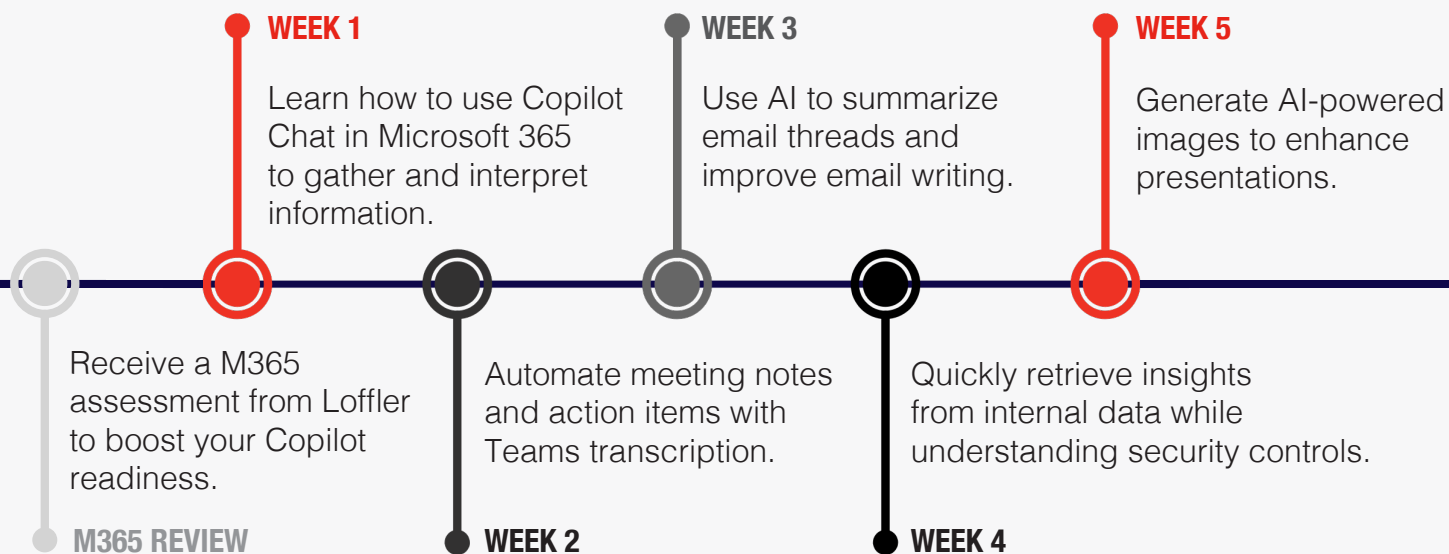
M365 REVIEW

Receive a M365 assessment from Loffler to boost your Copilot readiness.

WEEK 1

Learn how to use Copilot Chat in Microsoft 365 to gather and interpret information.

WEEK 2

Automate meeting notes and action items with Teams transcription.

WEEK 3

Use AI to summarize email threads and improve email writing.

WEEK 4

Quickly retrieve insights from internal data while understanding security controls.

WEEK 5

Generate AI-powered images to enhance presentations.